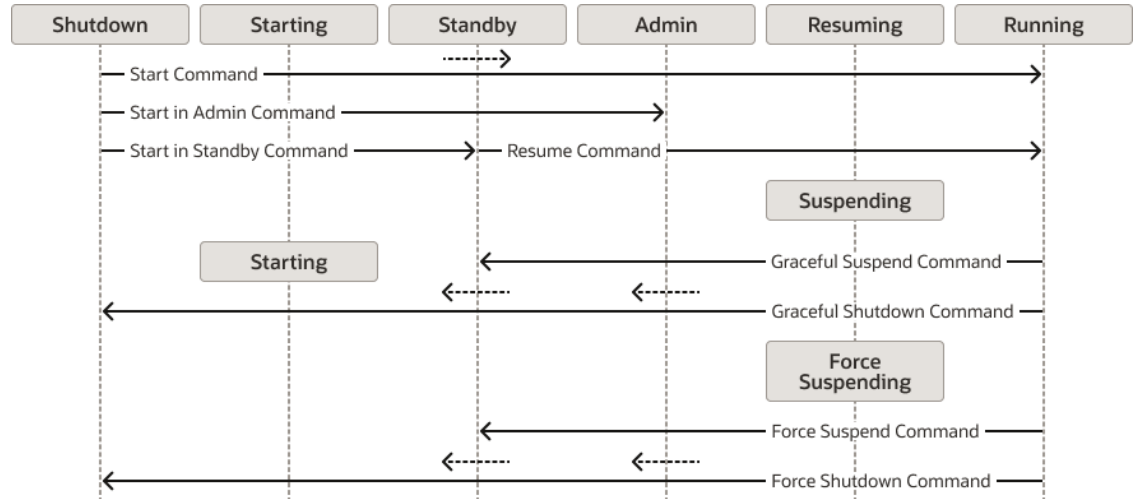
Shutdown
Starting
Standby
Admin
Resuming
Running

Start Command

Start in Admin Command

Start in Standby Command

Resume Command

Suspending

Starting

Graceful Suspend Command

Graceful Shutdown Command

Force Suspending

Force Suspend Command

Force Shutdown Command